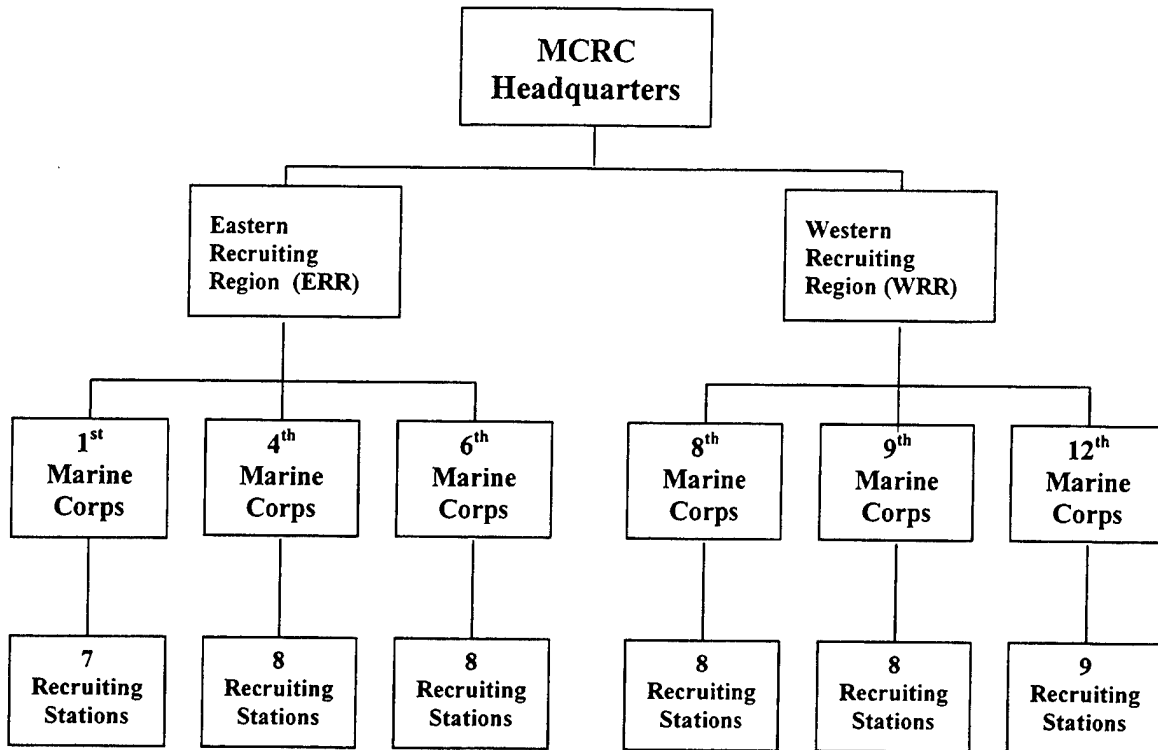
MCRC Headquarters

Eastern Recruiting Region (ERR)

Western Recruiting Region (WRR)

1$^{st}$ Marine Corps

4$^{th}$ Marine Corps

6$^{th}$ Marine Corps

8$^{th}$ Marine Corps

9$^{th}$ Marine Corps

12$^{th}$ Marine Corps

7 Recruiting Stations

8 Recruiting Stations

8 Recruiting Stations

8 Recruiting Stations

8 Recruiting Stations

9 Recruiting Stations